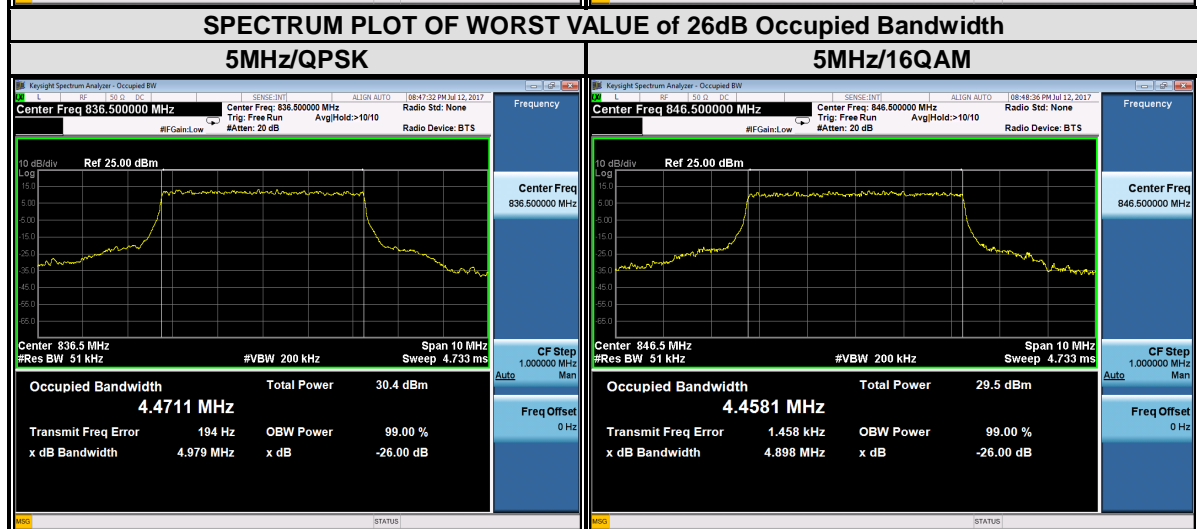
SPECTRUM PLOT OF WORST VALUE of 26dB Occupied Bandwidth

| 5MHz/QPSK | 5MHz/16QAM |
|---|---|

Keysight Spectrum Analyzer - Occupied BW
RF 50 Ω DC SENSE:INT ALIGN AUTO 08:47:32 PM Jul 12, 2017
Center Freq 836.500000 MHz
Center Freq: 836.500000 MHz
Trig: Free Run Avg|Hold:>10/10
#IFGain:Low #Atten: 20 dB
Radio Std: None
Radio Device: BTS
Frequency
10 dB/div Ref 25.00 dBm
Log
15.0
5.00
-5.00
-15.0
-25.0
-35.0
-45.0
-55.0
-65.0
Center 836.5 MHz Span 10 MHz
#Res BW 51 kHz #VBW 200 kHz Sweep 4.733 ms
Center Freq
836.500000 MHz
CF Step
1.000000 MHz
Auto Man
Occupied Bandwidth
4.4711 MHz
Total Power 30.4 dBm
Transmit Freq Error 194 Hz
OBW Power 99.00 %
x dB Bandwidth 4.979 MHz
x dB -26.00 dB
Freq Offset
0 Hz
MSG STATUS

Keysight Spectrum Analyzer - Occupied BW
RF 50 Ω DC SENSE:INT ALIGN AUTO 08:48:36 PM Jul 12, 2017
Center Freq 846.500000 MHz
Center Freq: 846.500000 MHz
Trig: Free Run Avg|Hold:>10/10
#IFGain:Low #Atten: 20 dB
Radio Std: None
Radio Device: BTS
Frequency
10 dB/div Ref 25.00 dBm
Log
15.0
5.00
-5.00
-15.0
-25.0
-35.0
-45.0
-55.0
-65.0
Center 846.5 MHz Span 10 MHz
#Res BW 51 kHz #VBW 200 kHz Sweep 4.733 ms
Center Freq
846.500000 MHz
CF Step
1.000000 MHz
Auto Man
Occupied Bandwidth
4.4581 MHz
Total Power 29.5 dBm
Transmit Freq Error 1.458 kHz
OBW Power 99.00 %
x dB Bandwidth 4.898 MHz
x dB -26.00 dB
Freq Offset
0 Hz
MSG STATUS